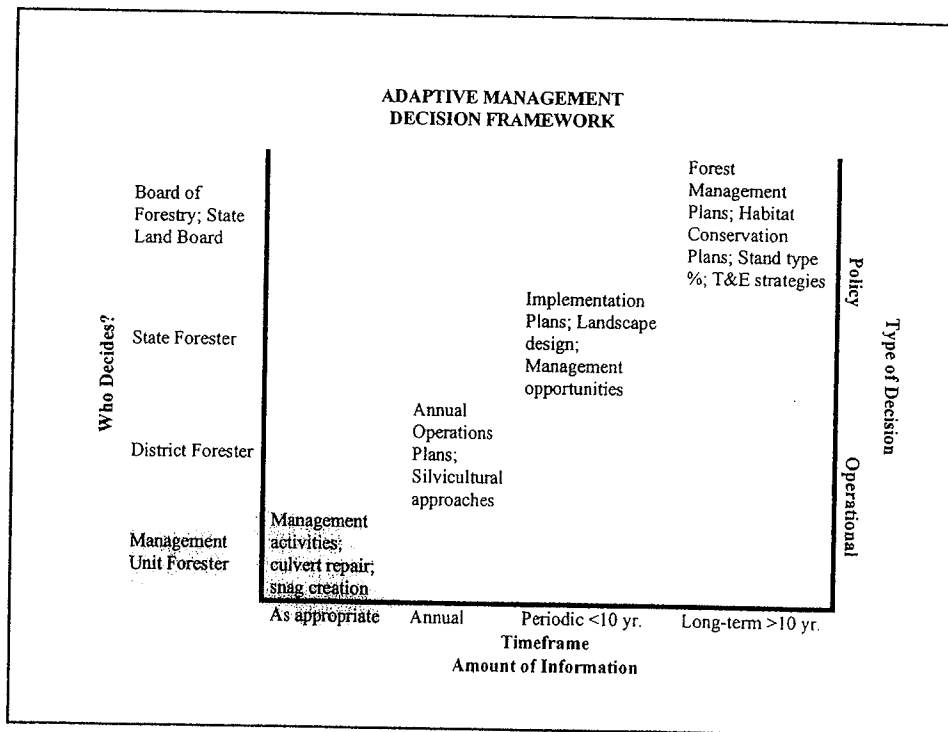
ADAPTIVE MANAGEMENT
DECISION FRAMEWORK

Who Decides?

Board of Forestry; State Land Board

State Forester

District Forester

Management Unit Forester

Forest Management Plans; Habitat Conservation Plans; Stand type %; T&E strategies

Implementation Plans; Landscape design; Management opportunities

Annual Operations Plans; Silvicultural approaches

Management activities; culvert repair; snag creation

Policy

Operational

Type of Decision

As appropriate

Annual

Periodic <10 yr.

Long-term >10 yr.

Timeframe
Amount of Information